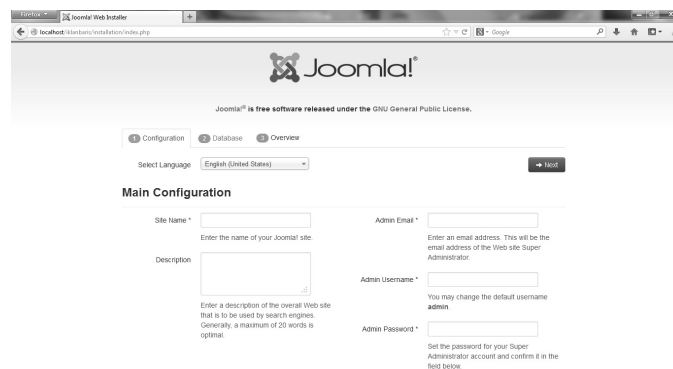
Firefox
Joomla! Web Installer
+
localhost/iklanbaris/installation/index.php
Google

Joomla!®

Joomla!® is free software released under the GNU General Public License.

1 Configuration
2 Database
3 Overview

Select Language
English (United States)
→ Next

Main Configuration

Site Name *
Enter the name of your Joomla! site.

Description
Enter a description of the overall Web site that is to be used by search engines. Generally, a maximum of 20 words is optimal.

Admin Email *
Enter an email address. This will be the email address of the Web site Super Administrator.

Admin Username *
You may change the default username admin.

Admin Password *
Set the password for your Super Administrator account and confirm it in the field below.